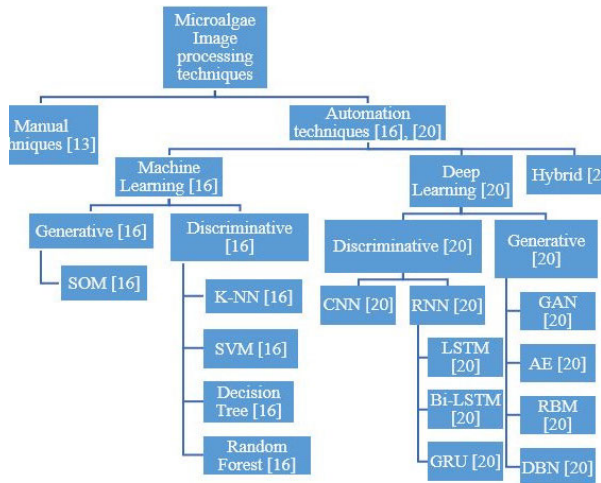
Microalgae Image processing techniques

Manual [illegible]iniques [13]

Automation techniques [16], [20]

Machine Learning [16]

Deep Learning [20]

Hybrid [2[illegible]

Generative [16]

Discriminative [16]

SOM [16]

K-NN [16]

SVM [16]

Decision Tree [16]

Random Forest [16]

Discriminative [20]

Generative [20]

CNN [20]

RNN [20]

LSTM [20]

Bi-LSTM [20]

GRU [20]

GAN [20]

AE [20]

RBM [20]

DBN [20]